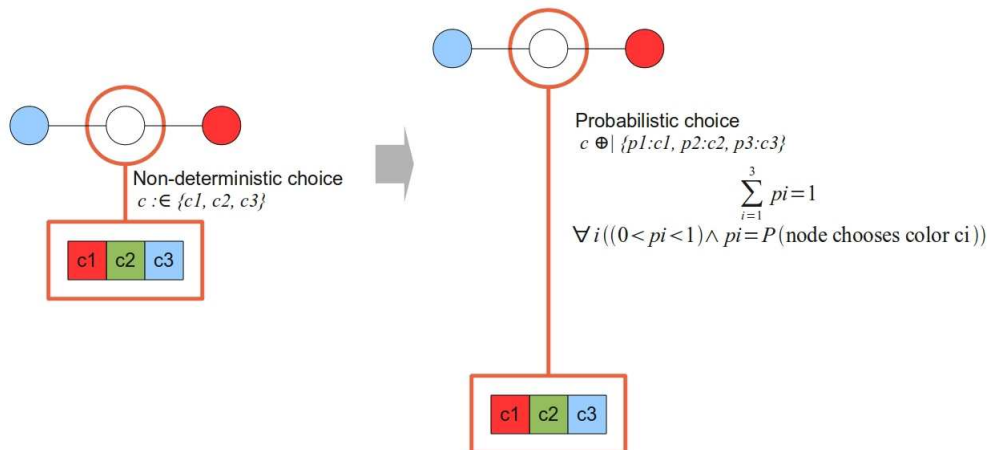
Non-deterministic choice
$c :\in \{c1, c2, c3\}$

| c1 | c2 | c3 |
|---|---|---|

Probabilistic choice
$c \oplus| \{p1{:}c1, p2{:}c2, p3{:}c3\}$

$\sum_{i=1}^{3} pi = 1$

$\forall\, i\,((0 < pi < 1) \wedge pi = P(\text{node chooses color ci}))$

| c1 | c2 | c3 |
|---|---|---|